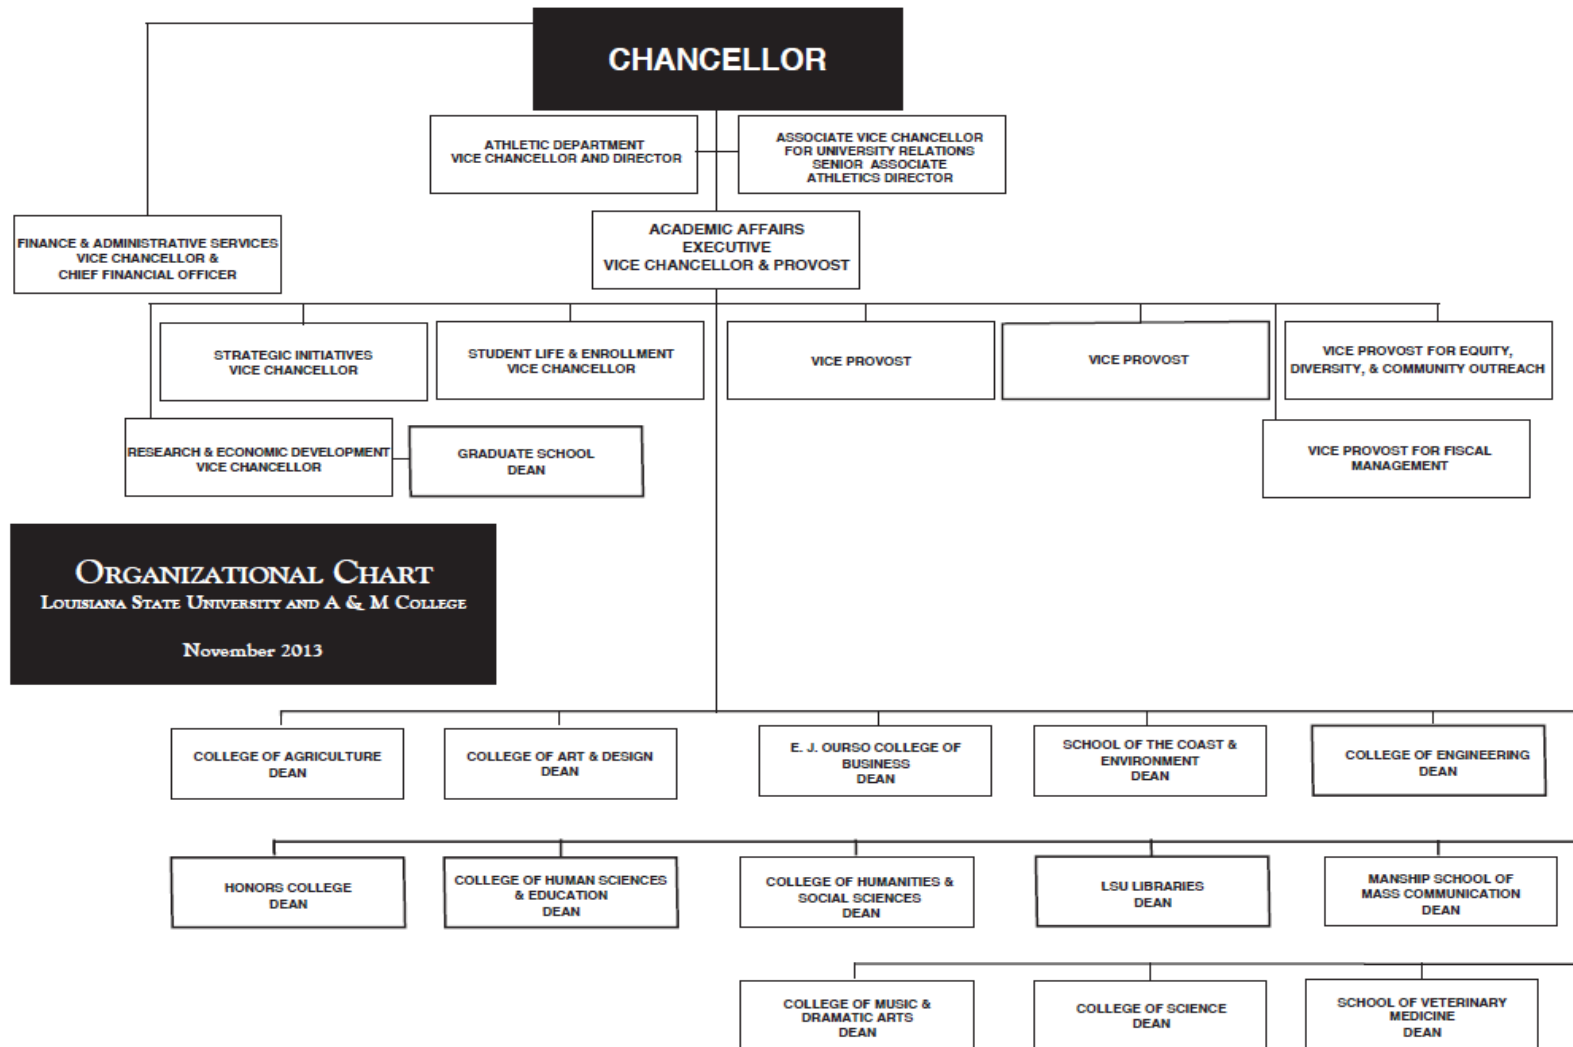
CHANCELLOR

ATHLETIC DEPARTMENT
VICE CHANCELLOR AND DIRECTOR

ASSOCIATE VICE CHANCELLOR
FOR UNIVERSITY RELATIONS
SENIOR ASSOCIATE
ATHLETICS DIRECTOR

FINANCE & ADMINISTRATIVE SERVICES
VICE CHANCELLOR &
CHIEF FINANCIAL OFFICER

ACADEMIC AFFAIRS
EXECUTIVE
VICE CHANCELLOR & PROVOST

STRATEGIC INITIATIVES
VICE CHANCELLOR

STUDENT LIFE & ENROLLMENT
VICE CHANCELLOR

VICE PROVOST

VICE PROVOST

VICE PROVOST FOR EQUITY, DIVERSITY, & COMMUNITY OUTREACH

RESEARCH & ECONOMIC DEVELOPMENT
VICE CHANCELLOR

GRADUATE SCHOOL
DEAN

VICE PROVOST FOR FISCAL MANAGEMENT

ORGANIZATIONAL CHART
LOUISIANA STATE UNIVERSITY AND A & M COLLEGE

November 2013

COLLEGE OF AGRICULTURE
DEAN

COLLEGE OF ART & DESIGN
DEAN

E. J. OURSO COLLEGE OF BUSINESS
DEAN

SCHOOL OF THE COAST & ENVIRONMENT
DEAN

COLLEGE OF ENGINEERING
DEAN

HONORS COLLEGE
DEAN

COLLEGE OF HUMAN SCIENCES & EDUCATION
DEAN

COLLEGE OF HUMANITIES & SOCIAL SCIENCES
DEAN

LSU LIBRARIES
DEAN

MANSHIP SCHOOL OF MASS COMMUNICATION
DEAN

COLLEGE OF MUSIC & DRAMATIC ARTS
DEAN

COLLEGE OF SCIENCE
DEAN

SCHOOL OF VETERINARY MEDICINE
DEAN